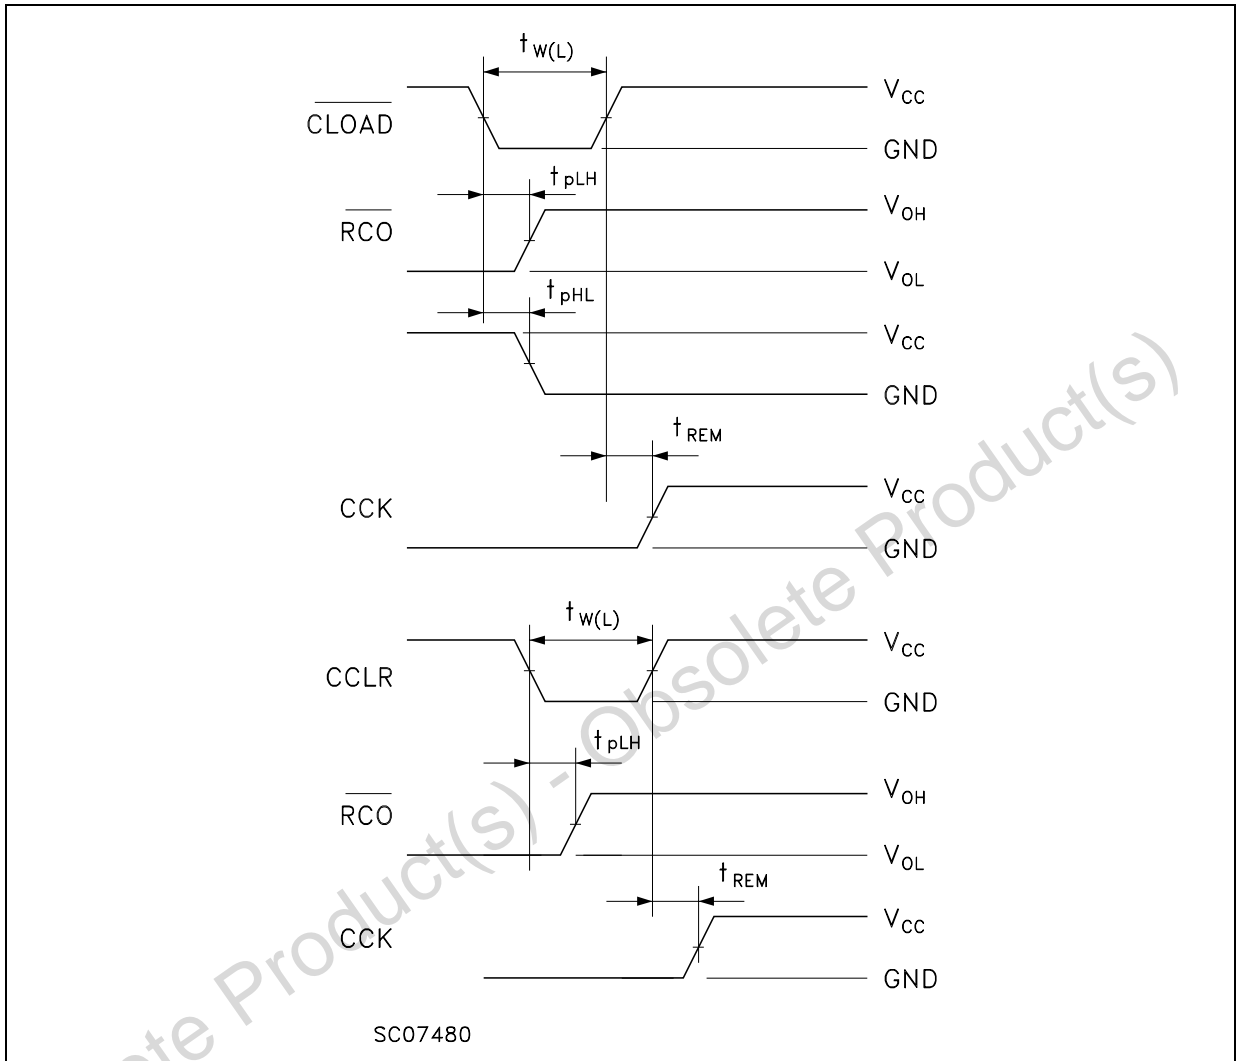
$t_{W(L)}$

$\overline{CLOAD}$ $V_{CC}$

GND

$t_{pLH}$

$\overline{RCO}$ $V_{OH}$

$V_{OL}$

$t_{pHL}$

$V_{CC}$

GND

$t_{REM}$

CCK $V_{CC}$

GND

$t_{W(L)}$

CCLR $V_{CC}$

GND

$t_{pLH}$

$\overline{RCO}$ $V_{OH}$

$V_{OL}$

$t_{REM}$

CCK $V_{CC}$

GND

SC07480

te Product(s) - Obsolete Product(s)